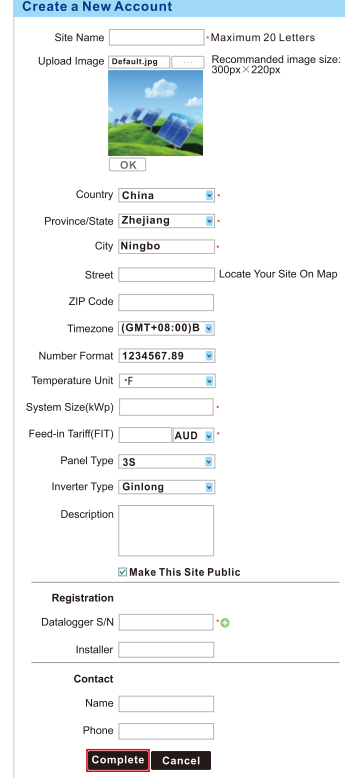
Create a New Account

Site Name · Maximum 20 Letters

Upload Image Default.jpg ··· Recommanded image size: 300px×220px

OK

Country China ·

Province/State Zhejiang ·

City Ningbo ·

Street Locate Your Site On Map

ZIP Code

Timezone (GMT+08:00)B

Number Format 1234567.89

Temperature Unit °F

System Size(kWp) ·

Feed-in Tariff(FIT) AUD ·

Panel Type 3S

Inverter Type Ginlong

Description

Make This Site Public

Registration

Datalogger S/N ·

Installer

Contact

Name

Phone

Complete Cancel